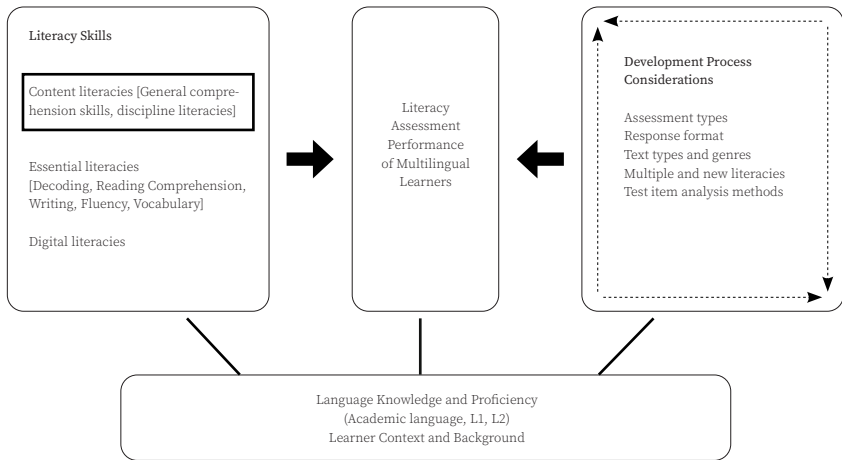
Literacy Skills

Content literacies [General comprehension skills, discipline literacies]

Essential literacies [Decoding, Reading Comprehension, Writing, Fluency, Vocabulary]

Digital literacies

Literacy Assessment Performance of Multilingual Learners

Development Process Considerations

Assessment types
Response format
Text types and genres
Multiple and new literacies
Test item analysis methods

Language Knowledge and Proficiency
(Academic language, L1, L2)
Learner Context and Background